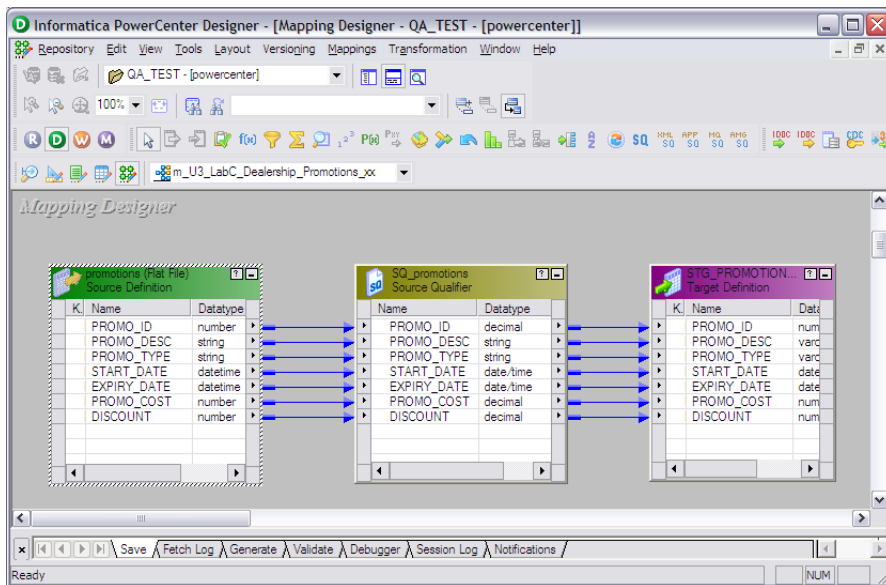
Informatica PowerCenter Designer - [Mapping Designer - QA_TEST - [powercenter]]

Repository Edit View Tools Layout Versioning Mappings Transformation Window Help

QA_TEST - [powercenter]

100%

m_U3_LabC_Dealership_Promotions_xx

Mapping Designer

promotions (Flat File)
Source Definition

| K | Name | Datatype |
|---|---|---|
| | PROMO_ID | number |
| | PROMO_DESC | string |
| | PROMO_TYPE | string |
| | START_DATE | datetime |
| | EXPIRY_DATE | datetime |
| | PROMO_COST | number |
| | DISCOUNT | number |

SQ_promotions
Source Qualifier

| Name | Datatype |
|---|---|
| PROMO_ID | decimal |
| PROMO_DESC | string |
| PROMO_TYPE | string |
| START_DATE | date/time |
| EXPIRY_DATE | date/time |
| PROMO_COST | decimal |
| DISCOUNT | decimal |

STG_PROMOTION...
Target Definition

| K | Name | Data |
|---|---|---|
| | PROMO_ID | num |
| | PROMO_DESC | varc |
| | PROMO_TYPE | varc |
| | START_DATE | date |
| | EXPIRY_DATE | date |
| | PROMO_COST | num |
| | DISCOUNT | num |

Save Fetch Log Generate Validate Debugger Session Log Notifications

Ready NUM